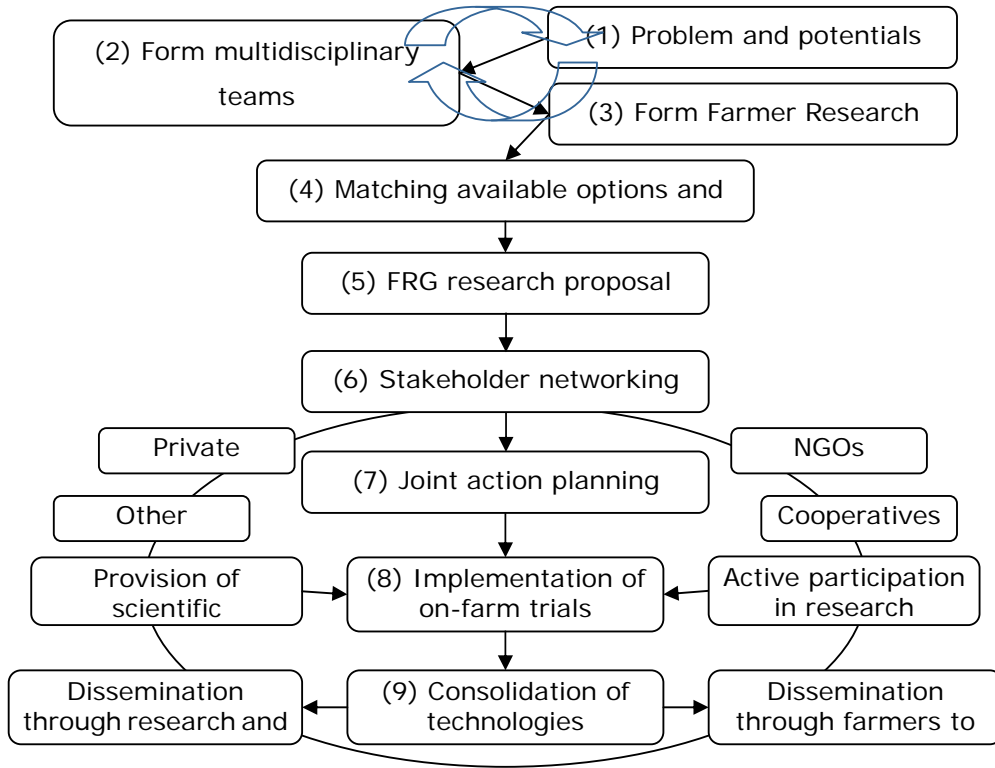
(2) Form multidisciplinary teams

(1) Problem and potentials

(3) Form Farmer Research

(4) Matching available options and

(5) FRG research proposal

(6) Stakeholder networking

Private

NGOs

(7) Joint action planning

Other

Cooperatives

Provision of scientific

(8) Implementation of on-farm trials

Active participation in research

Dissemination through research and

(9) Consolidation of technologies

Dissemination through farmers to